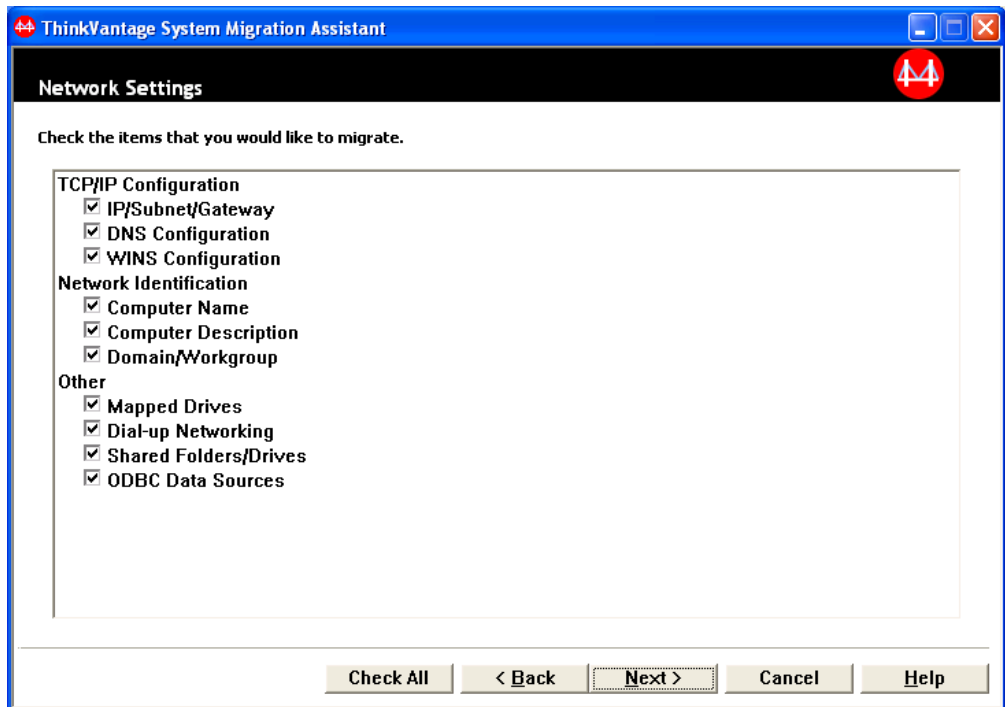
ThinkVantage System Migration Assistant

Network Settings

Check the items that you would like to migrate.

TCP/IP Configuration
☑ IP/Subnet/Gateway
☑ DNS Configuration
☑ WINS Configuration
Network Identification
☑ Computer Name
☑ Computer Description
☑ Domain/Workgroup
Other
☑ Mapped Drives
☑ Dial-up Networking
☑ Shared Folders/Drives
☑ ODBC Data Sources

Check All | < Back | Next > | Cancel | Help